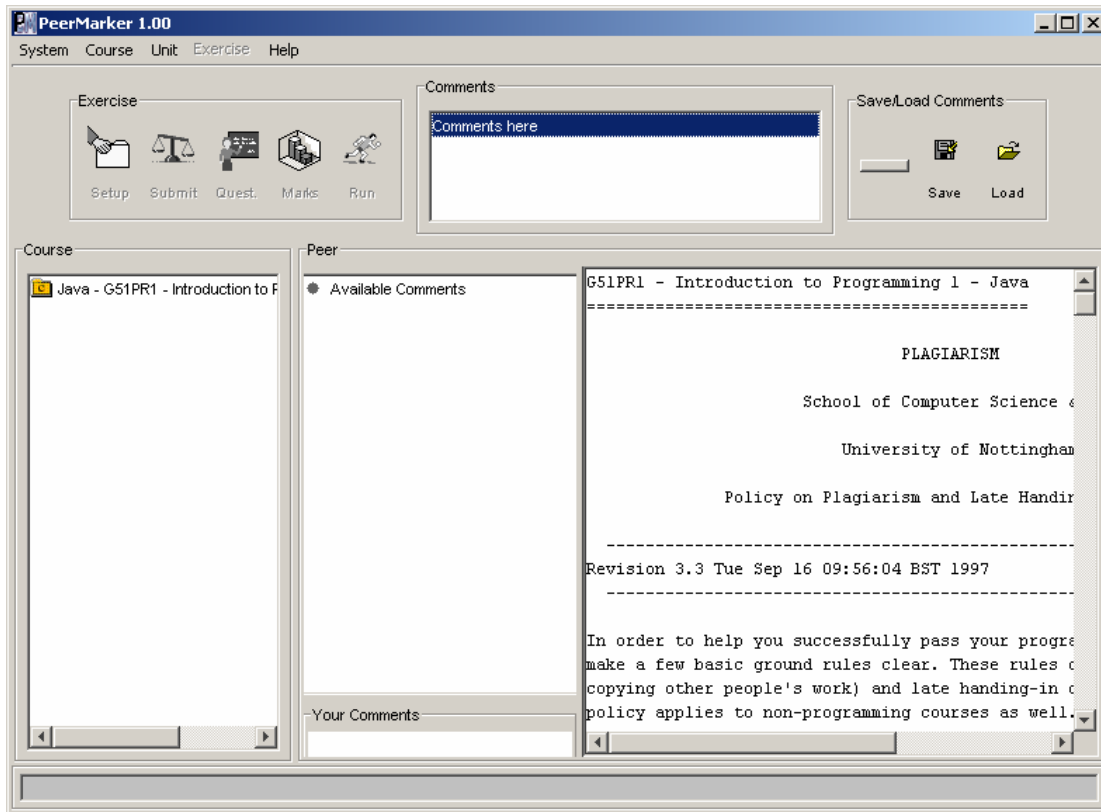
PeerMarker 1.00

System Course Unit Exercise Help

Exercise

Setup Submit Quest. Marks Run

Comments

Comments here

Save/Load Comments

Save Load

Course

Java - G51PR1 - Introduction to P

Peer

Available Comments

Your Comments

G51PR1 - Introduction to Programming 1 - Java
=============================================

PLAGIARISM

School of Computer Science &

University of Nottingham

Policy on Plagiarism and Late Handin

-------------------------------------------------
Revision 3.3 Tue Sep 16 09:56:04 BST 1997
-------------------------------------------------

In order to help you successfully pass your progra make a few basic ground rules clear. These rules c copying other people's work) and late handing-in c policy applies to non-programming courses as well.